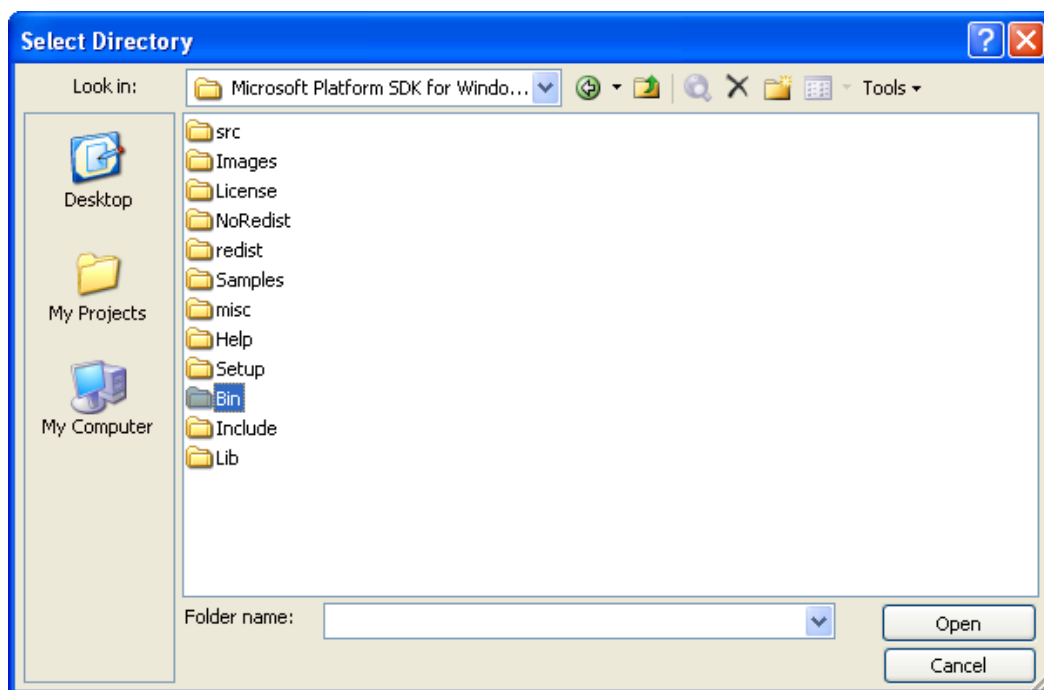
Select Directory

?

Look in: Microsoft Platform SDK for Windo...

Tools

Desktop

My Projects

My Computer

src
Images
License
NoRedist
redist
Samples
misc
Help
Setup
Bin
Include
Lib

Folder name:

Open

Cancel